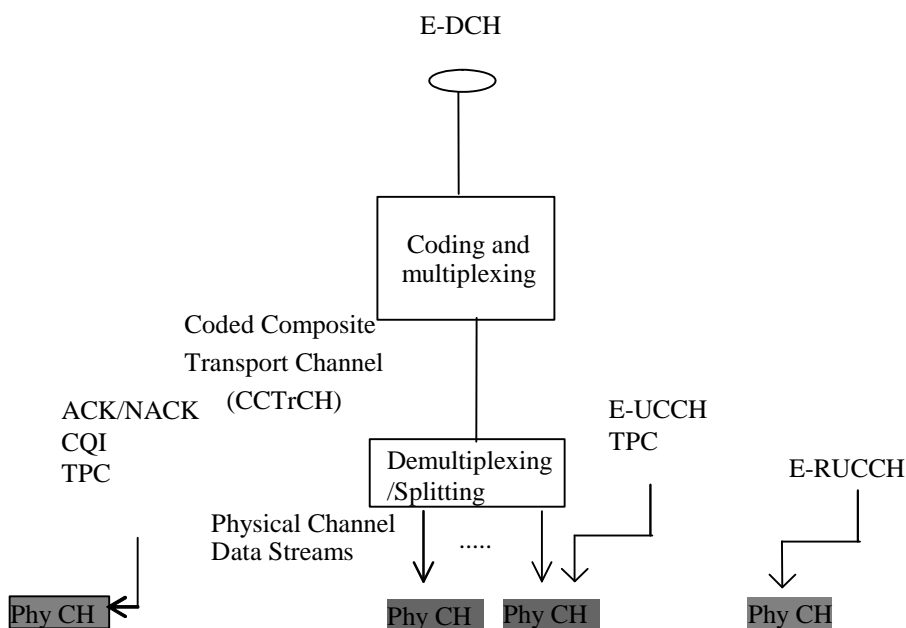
E-DCH

Coding and multiplexing

Coded Composite Transport Channel (CCTrCH)

ACK/NACK
CQI
TPC

E-UCCH
TPC

Demultiplexing /Splitting

E-RUCCH

Physical Channel Data Streams

.....

Phy CH

Phy CH

Phy CH

Phy CH